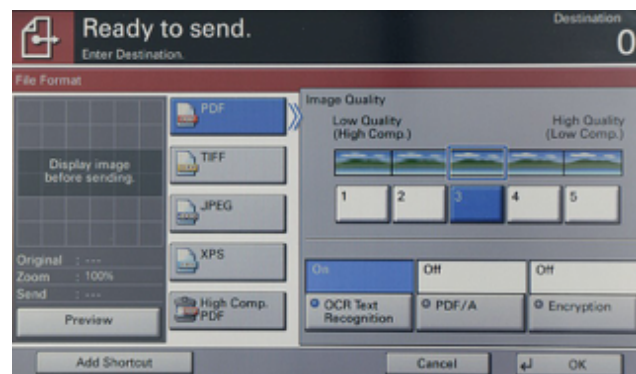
Ready to send.
Enter Destination.

Destination
0

File Format

Display image before sending.

Original : ---
Zoom : 100%
Send : ---

Preview

PDF
TIFF
JPEG
XPS
High Comp. PDF

Image Quality
Low Quality (High Comp.)
High Quality (Low Comp.)

1
2
3
4
5

On
Off
Off

OCR Text Recognition
PDF/A
Encryption

Add Shortcut
Cancel
OK